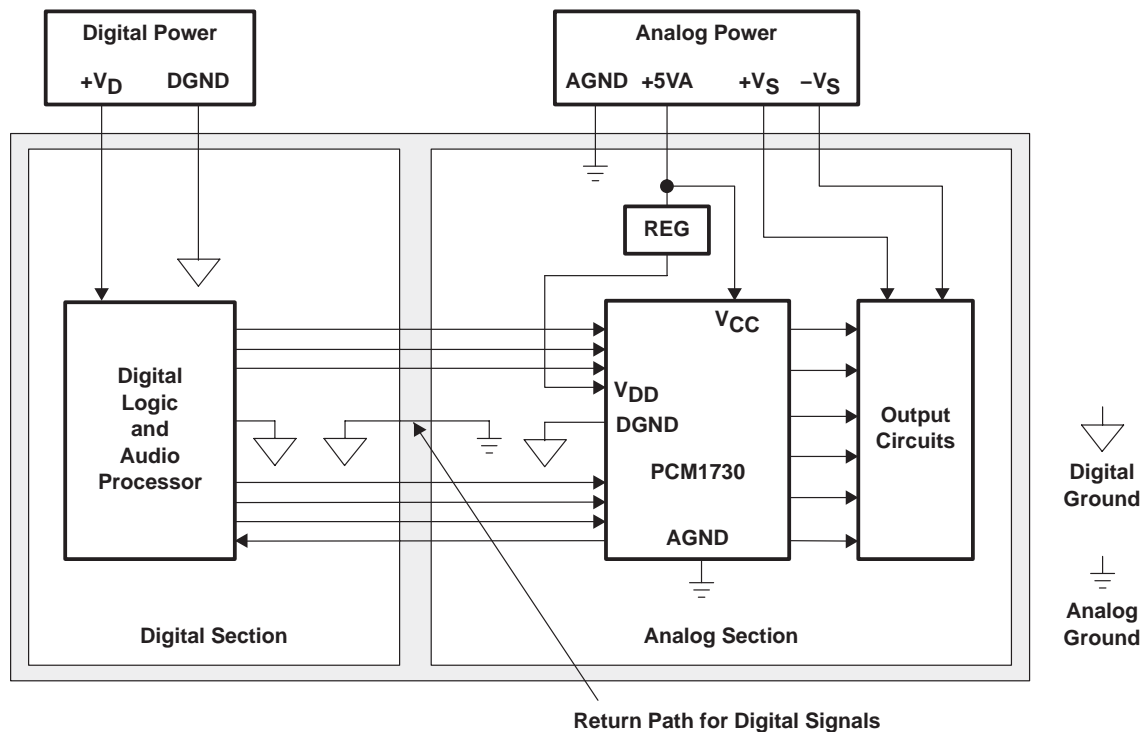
Digital Power

$+V_D$ DGND

Analog Power

AGND +5VA $+V_S$ $-V_S$

REG

Digital Logic and Audio Processor

$V_{CC}$

$V_{DD}$

DGND

PCM1730

AGND

Output Circuits

Digital Ground

Analog Ground

Digital Section

Analog Section

Return Path for Digital Signals